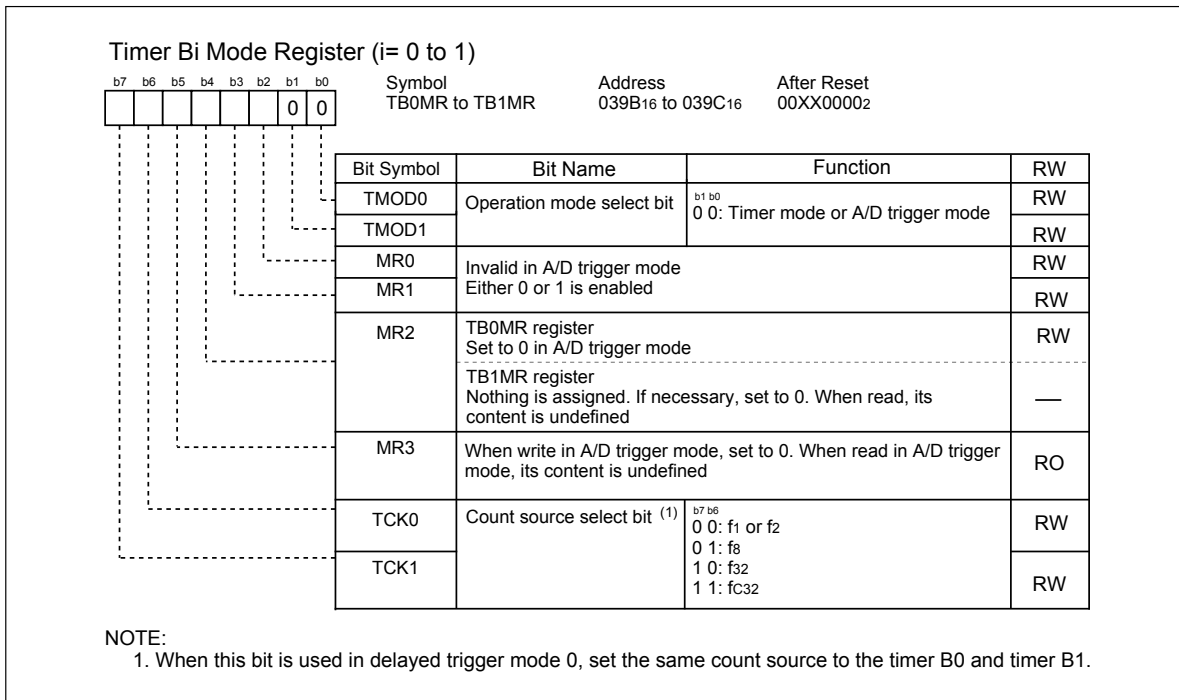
Timer Bi Mode Register (i= 0 to 1)

b7 b6 b5 b4 b3 b2 b1 b0
0 0

Symbol
TB0MR to TB1MR

Address
039B$_{16}$ to 039C$_{16}$

After Reset
00XX0000$_2$

| Bit Symbol | Bit Name | Function | RW |
|---|---|---|---|
| TMOD0 | Operation mode select bit | b1 b0<br>0 0: Timer mode or A/D trigger mode | RW |
| TMOD1 | | | RW |
| MR0 | Invalid in A/D trigger mode<br>Either 0 or 1 is enabled | | RW |
| MR1 | | | RW |
| MR2 | TB0MR register<br>Set to 0 in A/D trigger mode | | RW |
| | TB1MR register<br>Nothing is assigned. If necessary, set to 0. When read, its content is undefined | | — |
| MR3 | When write in A/D trigger mode, set to 0. When read in A/D trigger mode, its content is undefined | | RO |
| TCK0 | Count source select bit $^{(1)}$ | b7 b6<br>0 0: f$_1$ or f$_2$<br>0 1: f$_8$<br>1 0: f$_{32}$<br>1 1: fC$_{32}$ | RW |
| TCK1 | | | RW |

NOTE:
1. When this bit is used in delayed trigger mode 0, set the same count source to the timer B0 and timer B1.